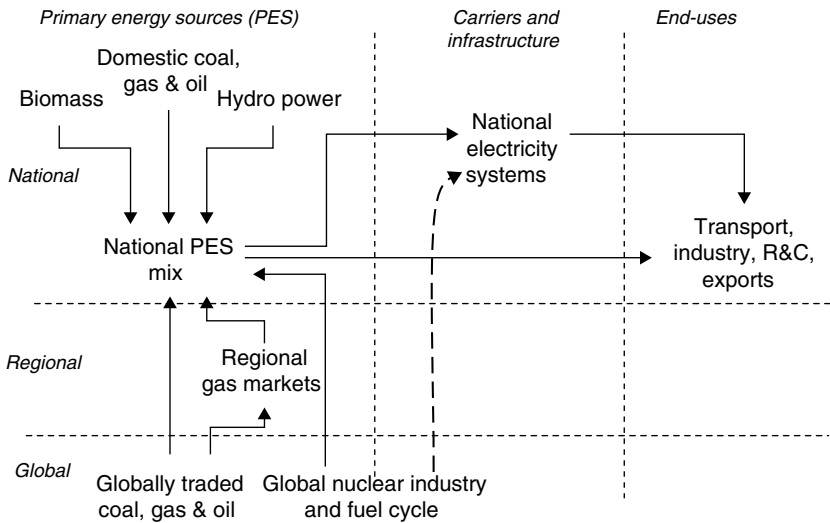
Primary energy sources (PES)

Carriers and infrastructure

End-uses

Domestic coal, gas & oil

Biomass

Hydro power

National

National electricity systems

National PES mix

Transport, industry, R&C, exports

Regional

Regional gas markets

Global

Globally traded coal, gas & oil

Global nuclear industry and fuel cycle